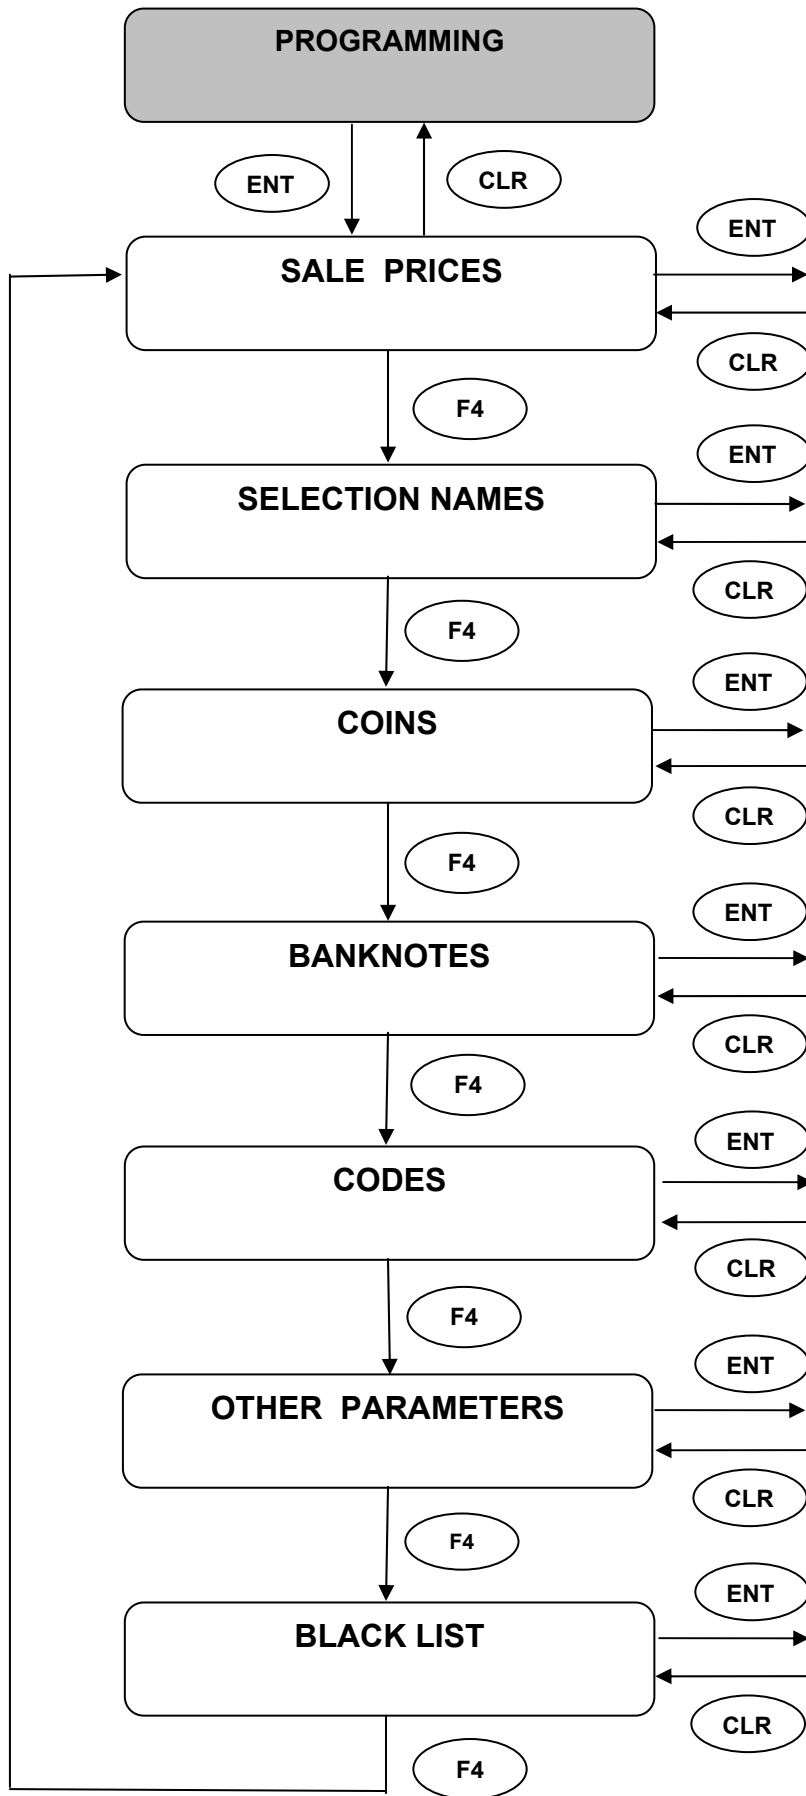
PROGRAMMING

ENT

CLR

ENT

SALE PRICES

CLR

F4

ENT

SELECTION NAMES

CLR

F4

ENT

COINS

CLR

F4

ENT

BANKNOTES

CLR

F4

ENT

CODES

CLR

F4

ENT

OTHER PARAMETERS

CLR

F4

ENT

BLACK LIST

CLR

F4